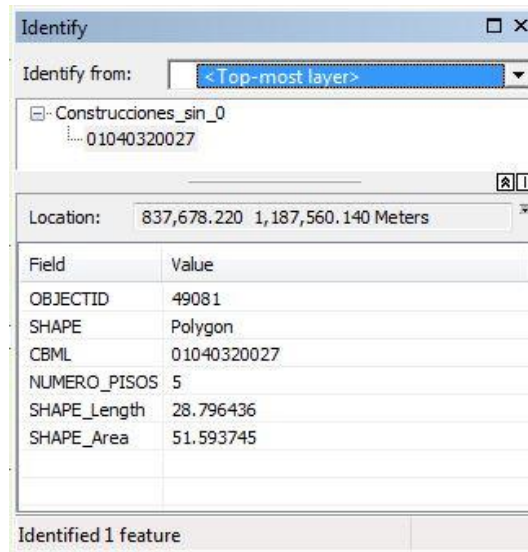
Identify

Identify from: <Top-most layer>

Construcciones_sin_0
01040320027

Location: 837,678.220 1,187,560.140 Meters

| Field | Value |
|---|---|
| OBJECTID | 49081 |
| SHAPE | Polygon |
| CBML | 01040320027 |
| NUMERO_PISOS | 5 |
| SHAPE_Length | 28.796436 |
| SHAPE_Area | 51.593745 |

Identified 1 feature